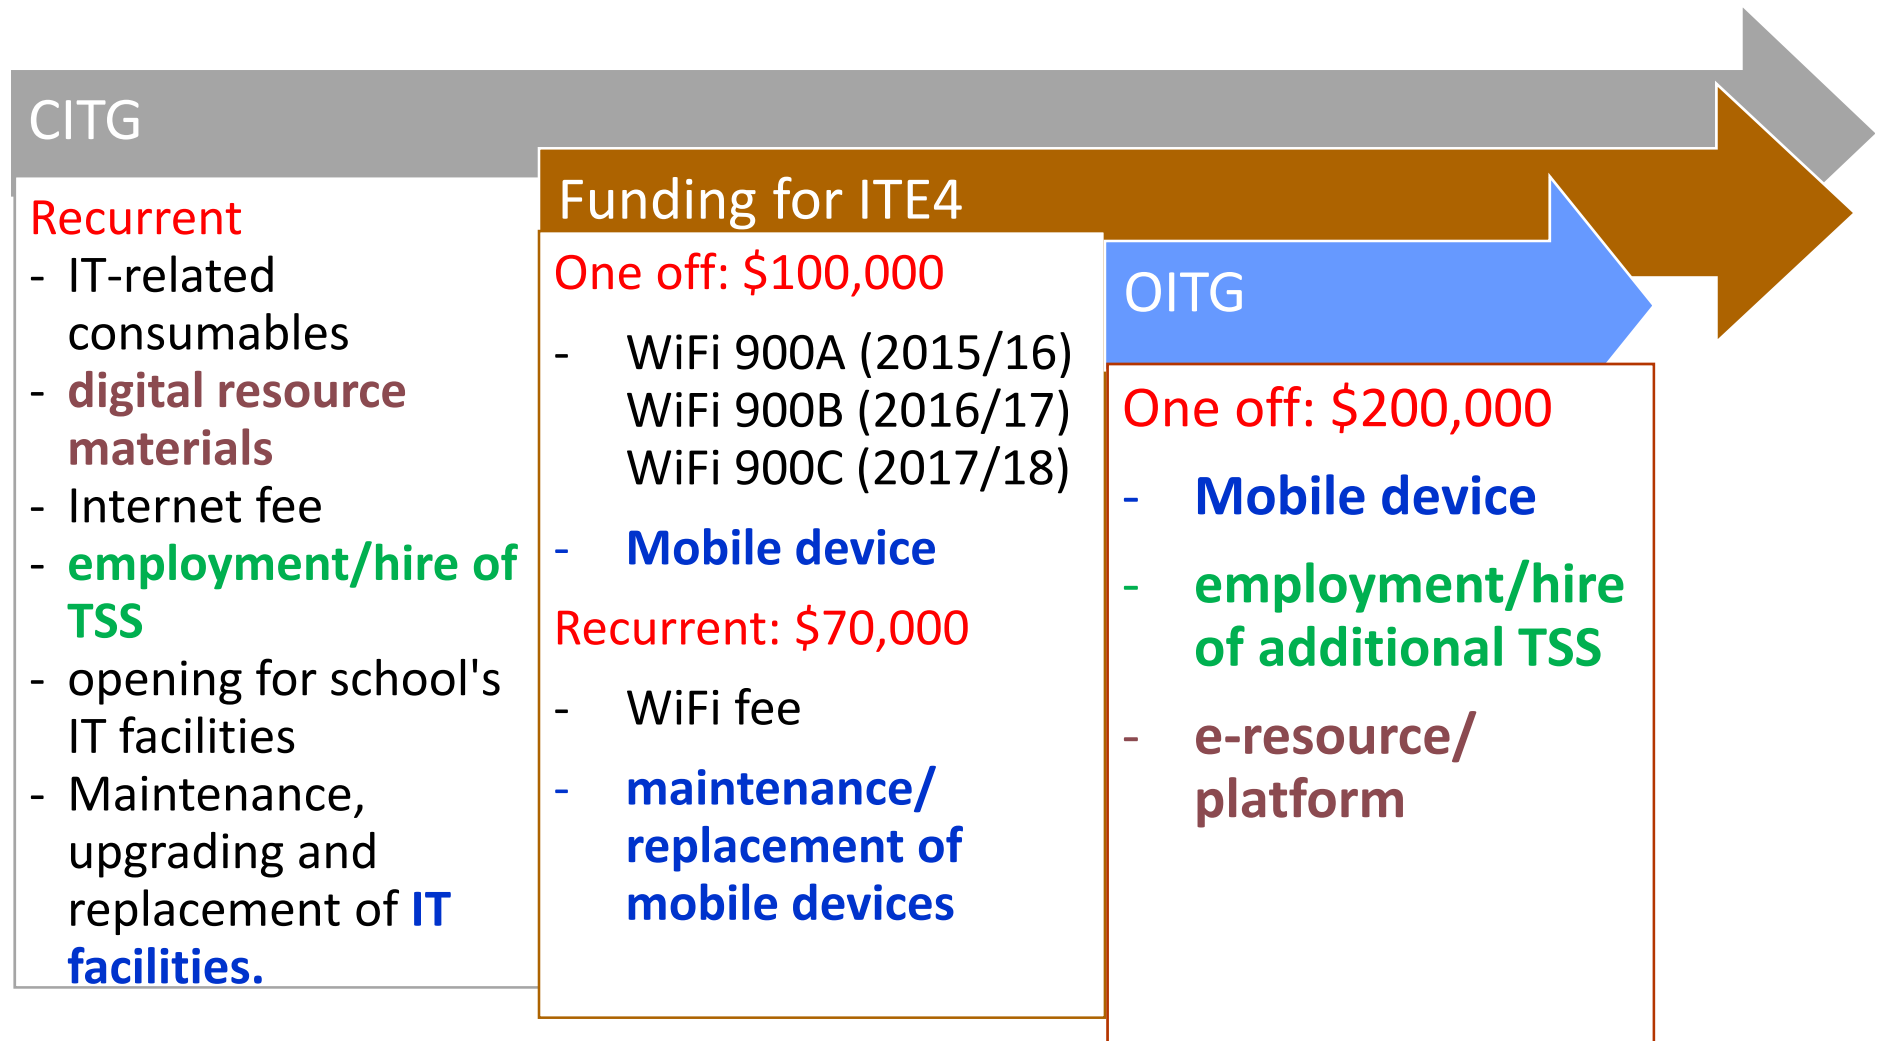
CITG

Recurrent
- IT-related consumables
- digital resource materials
- Internet fee
- employment/hire of TSS
- opening for school's IT facilities
- Maintenance, upgrading and replacement of IT facilities.

Funding for ITE4

One off: \$100,000
- WiFi 900A (2015/16) WiFi 900B (2016/17) WiFi 900C (2017/18)
- Mobile device

Recurrent: \$70,000
- WiFi fee
- maintenance/ replacement of mobile devices

OITG

One off: \$200,000
- Mobile device
- employment/hire of additional TSS
- e-resource/ platform